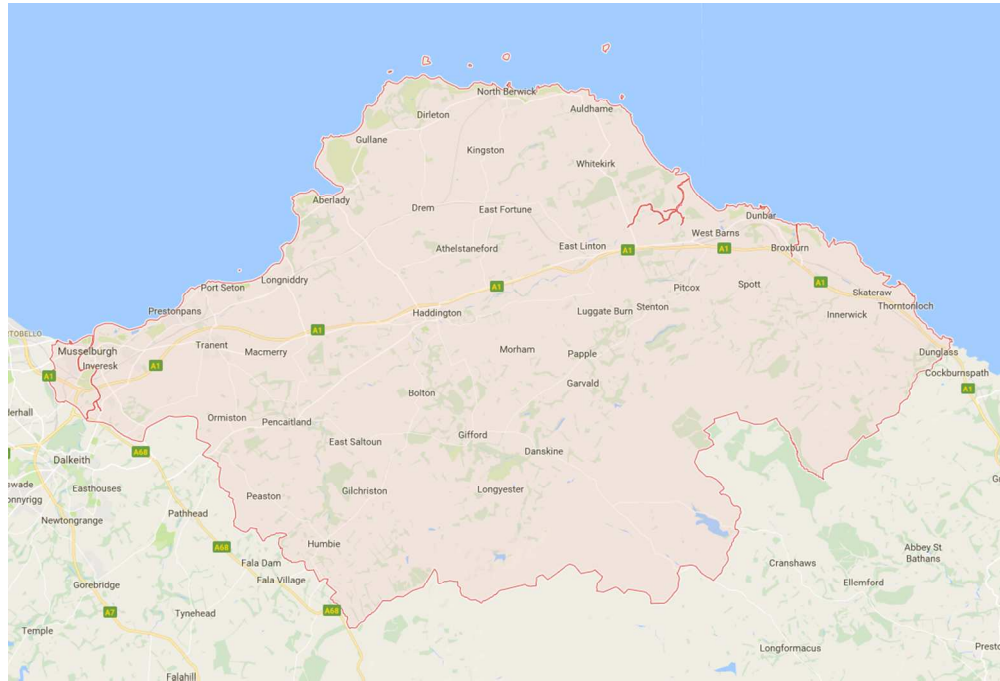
North Berwick
Auldhame
Dirleton
Gullane
Kingston
Whitekirk
Aberlady
Drem
East Fortune
Dunbar
West Barns
Athelstaneford
East Linton
A1
A1
Broxburn
Port Seton
Longniddry
A1
Pitcox
Spott
A1
Skateraw
Prestonpans
Haddington
Luggate Burn
Stenton
Innerwick
Thorntonloch
A1
RTOBELLO
Musselburgh
Tranent
Macmerry
Morham
Papple
Dunglass
Inveresk
A1
Cockburnspath
A1
A1
erhall
Bolton
Garvald
Ormiston
Pencaitland
Gifford
Dalkeith
A68
East Saltoun
Danskine
swade
Easthouses
onnyrigg
Peaston
Gilchriston
Longyester
Newtongrange
Pathhead
Humbie
A68
Cranshaws
Abbey St Bathans
Fala Dam
Fala Village
Ellemford
Gorebridge
A7
Tynehead
A68
Temple
Longformacus
Presto
Falahill
Gr